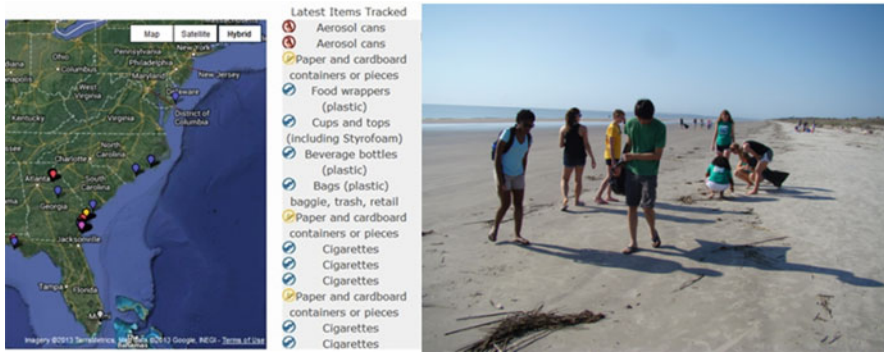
Map Satellite Hybrid

Ohio Pittsburgh New York Philadelphia Columbus New Jersey Indianapolis Cincinnati Maryland West Virginia Washington Virginia Kentucky District of Columbia Nashville North Carolina Charlotte Atlanta South Carolina Georgia Jacksonville Tampa Florida Miami

Imagery ©2013 TerraMetrics, Map data ©2013 Google, INEGI - Terms of Use

Latest Items Tracked
Aerosol cans
Aerosol cans
Paper and cardboard containers or pieces
Food wrappers (plastic)
Cups and tops (including Styrofoam)
Beverage bottles (plastic)
Bags (plastic) baggie, trash, retail
Paper and cardboard containers or pieces
Cigarettes
Cigarettes
Cigarettes
Paper and cardboard containers or pieces
Cigarettes
Cigarettes